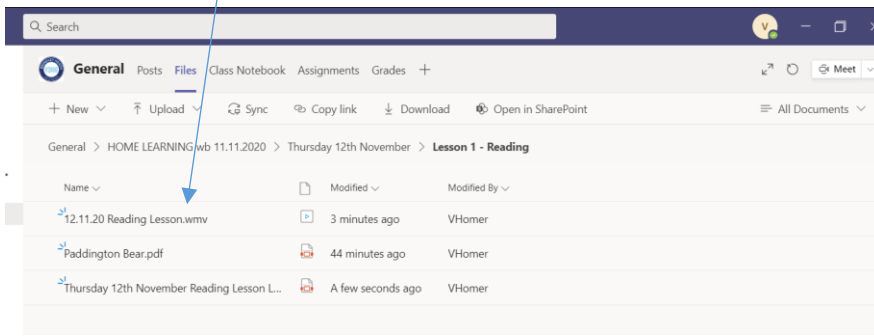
Search

V

General Posts Files Class Notebook Assignments Grades +

Meet

+ New Upload Sync Copy link Download Open in SharePoint All Documents

General > HOME LEARNING wb 11.11.2020 > Thursday 12th November > Lesson 1 - Reading

| Name | | Modified | Modified By |
|---|---|---|---|
| 12.11.20 Reading Lesson.wmv | | 3 minutes ago | VHomer |
| Paddington Bear.pdf | | 44 minutes ago | VHomer |
| Thursday 12th November Reading Lesson L... | | A few seconds ago | VHomer |